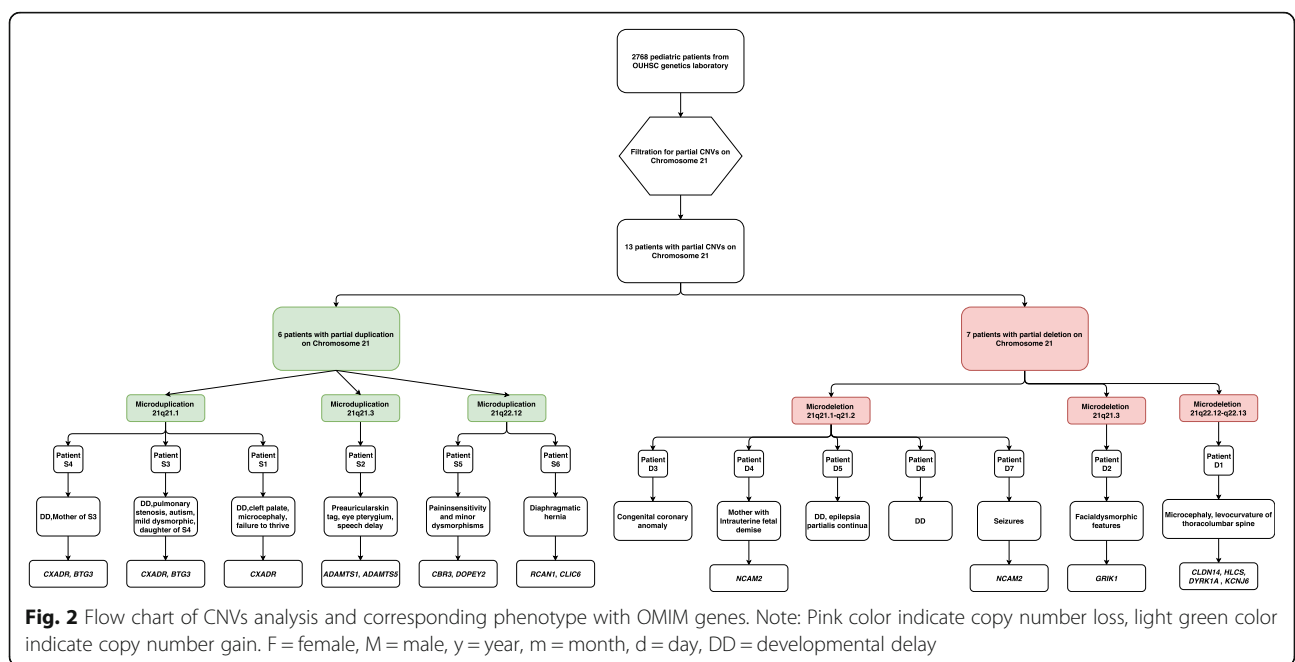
2768 pediatric patients from OUHSC genetics laboratory

Filtration for partial CNVs on Chromosome 21

13 patients with partial CNVs on Chromosome 21

6 patients with partial duplication on Chromosome 21

7 patients with partial deletion on Chromosome 21

Microduplication 21q21.1

Microduplication 21q21.3

Microduplication 21q22.12

Microdeletion 21q21.1-q21.2

Microdeletion 21q21.3

Microdeletion 21q22.12-q22.13

Patient S4

Patient S3

Patient S1

Patient S2

Patient S5

Patient S6

Patient D3

Patient D4

Patient D5

Patient D6

Patient D7

Patient D2

Patient D1

DD,Mother of S3

DD,pulmonary stenosis, autism, mild dysmorphic, daughter of S4

DD,cleft palate, microcephaly, failure to thrive

Preauricularskin tag, eye pterygium, speech delay

Paininsensitivity and minor dysmorphisms

Diaphragmatic hernia

Congenital coronary anomaly

Mother with Intrauterine fetal demise

DD, epilepsia partialis continua

DD

Seizures

Facialdysmorphic features

Microcephaly, levocurvature of thoracolumbar spine

CXADR, BTG3

CXADR, BTG3

CXADR

ADAMTS1, ADAMTS5

CBR3, DOPEY2

RCAN1, CLIC6

NCAM2

NCAM2

GRIK1

CLDN14, HLCS, DYRK1A , KCNJ6

Fig. 2 Flow chart of CNVs analysis and corresponding phenotype with OMIM genes. Note: Pink color indicate copy number loss, light green color indicate copy number gain. F = female, M = male, y = year, m = month, d = day, DD = developmental delay